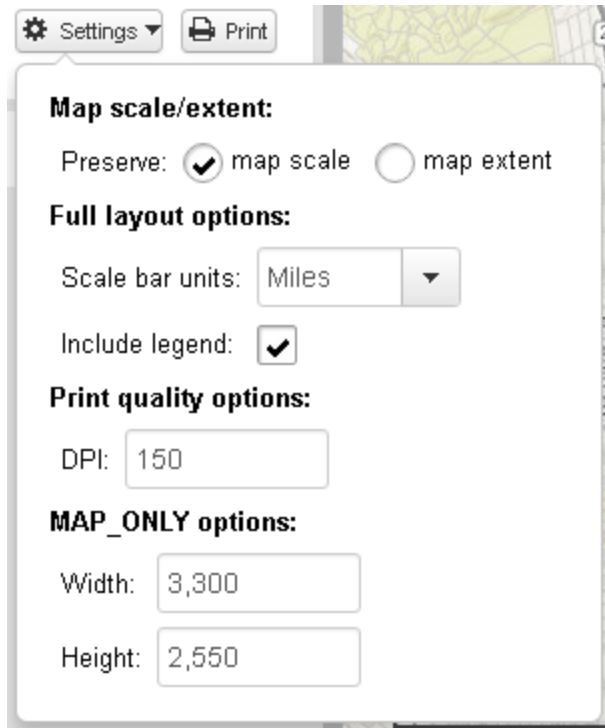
Settings Print

Map scale/extent:

Preserve: map scale map extent

Full layout options:

Scale bar units: Miles

Include legend:

Print quality options:

DPI: 150

MAP_ONLY options:

Width: 3,300

Height: 2,550